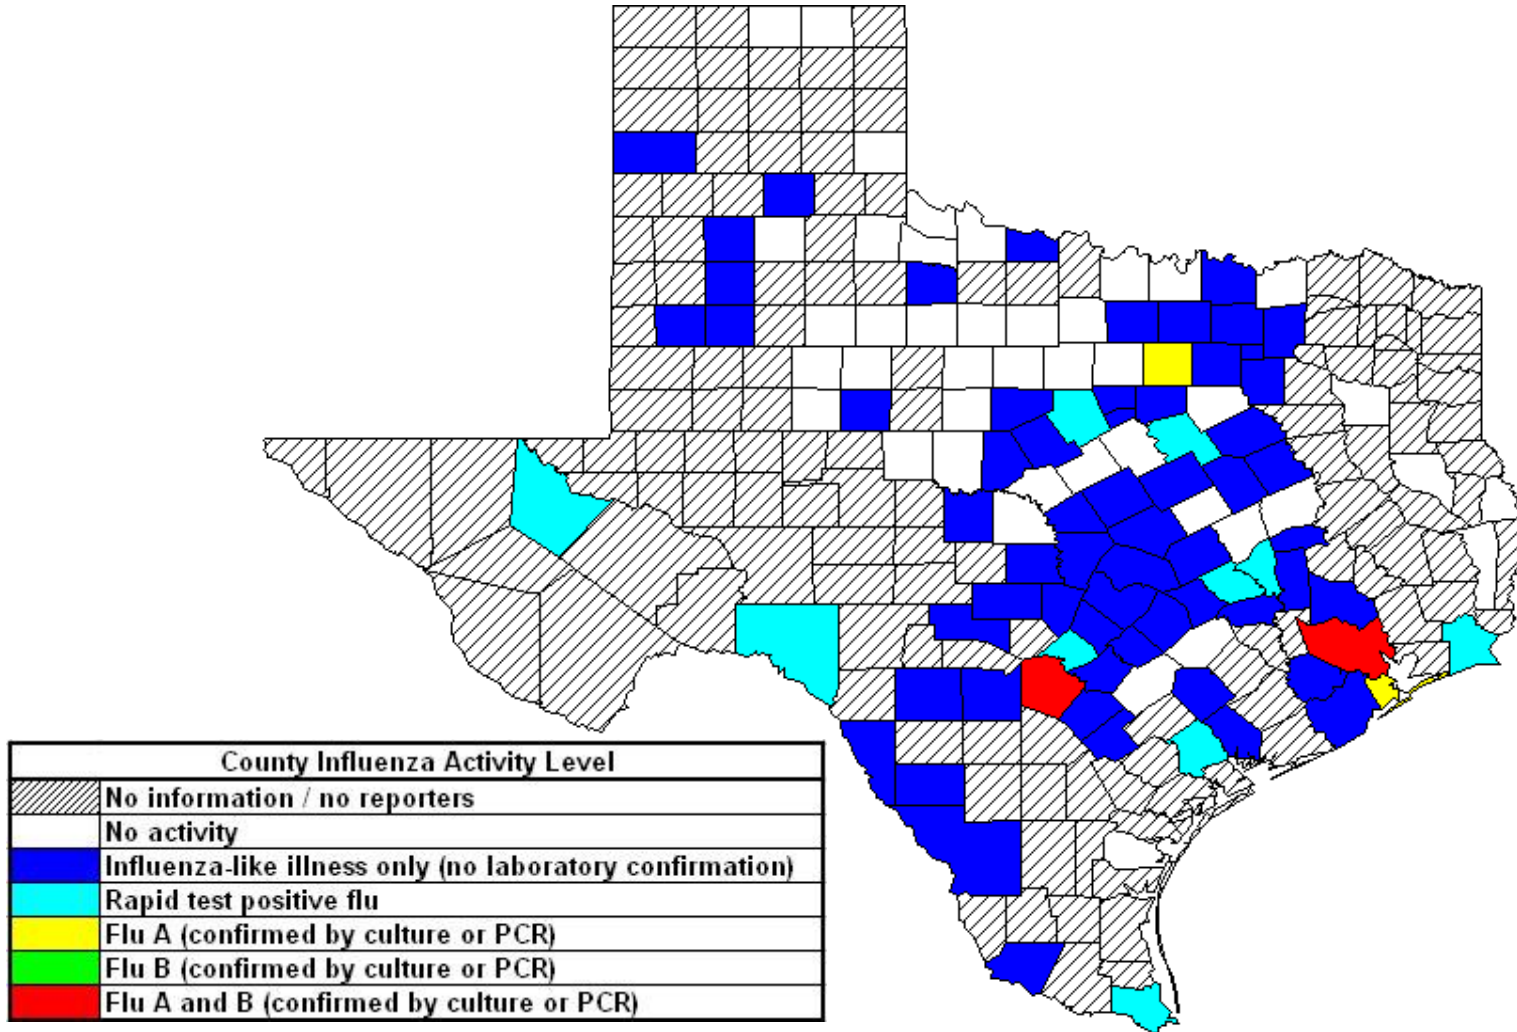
County Influenza Activity Level

No information / no reporters
No activity
Influenza-like illness only (no laboratory confirmation)
Rapid test positive flu
Flu A (confirmed by culture or PCR)
Flu B (confirmed by culture or PCR)
Flu A and B (confirmed by culture or PCR)